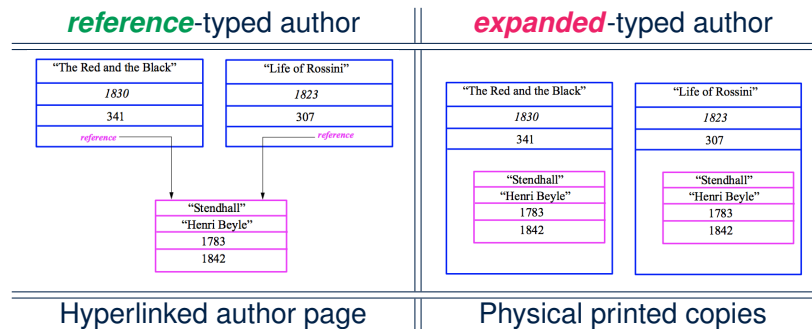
**reference**-typed author

"The Red and the Black"
1830
341
reference

"Life of Rossini"
1823
307
reference

"Stendhall"
"Henri Beyle"
1783
1842

Hyperlinked author page

**expanded**-typed author

"The Red and the Black"
1830
341
"Stendhall"
"Henri Beyle"
1783
1842

"Life of Rossini"
1823
307
"Stendhall"
"Henri Beyle"
1783
1842

Physical printed copies